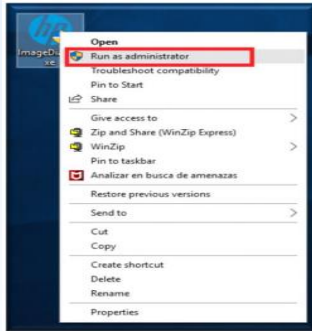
ImageD
xe

Open
Run as administrator
Troubleshoot compatibility
Pin to Start
Share
Give access to
Zip and Share (WinZip Express)
WinZip
Pin to taskbar
Analizar en busca de amenazas
Restore previous versions
Send to
Cut
Copy
Create shortcut
Delete
Rename
Properties